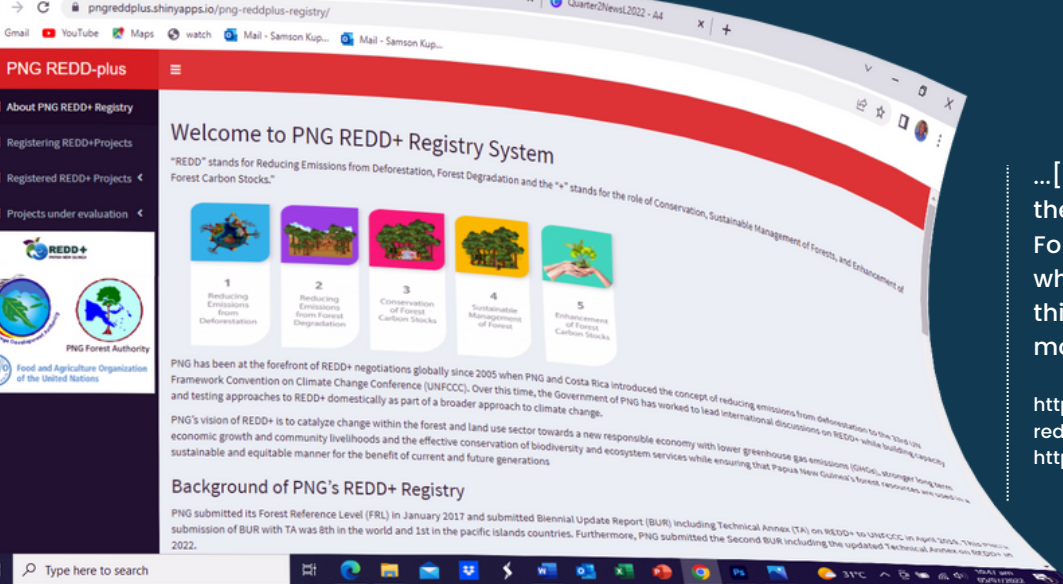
pngreddplus.shinyapps.io/png-reddplus-registry/

Quarter2NewsL2022 - A4

Gmail YouTube Maps watch Mail - Samson Kup... Mail - Samson Kup...

PNG REDD-plus

About PNG REDD+ Registry

Registering REDD+Projects

Registered REDD+ Projects

Projects under evaluation

REDD+

PNG Forest Authority

Food and Agriculture Organization of the United Nations

Welcome to PNG REDD+ Registry System

"REDD" stands for Reducing Emissions from Deforestation, Forest Degradation and the "+" stands for the role of Conservation, Sustainable Management of Forests, and Enhancement of Forest Carbon Stocks."

1 Reducing Emissions from Deforestation

2 Reducing Emissions from Forest Degradation

3 Conservation of Forest Carbon Stocks

4 Sustainable Management of Forest

5 Enhancement of Forest Carbon Stocks

PNG has been at the forefront of REDD+ negotiations globally since 2005 when PNG and Costa Rica introduced the concept of reducing emissions from deforestation to the 32nd UN Framework Convention on Climate Change Conference (UNFCCC). Over this time, the Government of PNG has worked to lead international discussions on REDD+ while building capacity and testing approaches to REDD+ domestically as part of a broader approach to climate change.

PNG's vision of REDD+ is to catalyze change within the forest and land use sector towards a new responsible economy with lower greenhouse gas emissions (GHGs), stronger long term economic growth and community livelihoods and the effective conservation of biodiversity and ecosystem services while ensuring that Papua New Guinea's forest resources are used in a sustainable and equitable manner for the benefit of current and future generations

Background of PNG's REDD+ Registry

PNG submitted its Forest Reference Level (FRL) in January 2017 and submitted Biennial Update Report (BUR) including Technical Annex (TA) on REDD+ to UNFCCC in April 2019. This PNG's submission of BUR with TA was 8th in the world and 1st in the pacific islands countries. Furthermore, PNG submitted the Second BUR including the updated Technical Annex on REDD+ in 2022.

Type here to search

31°C

...[
the
Fo
wh
thi
mo

htt
red
htt